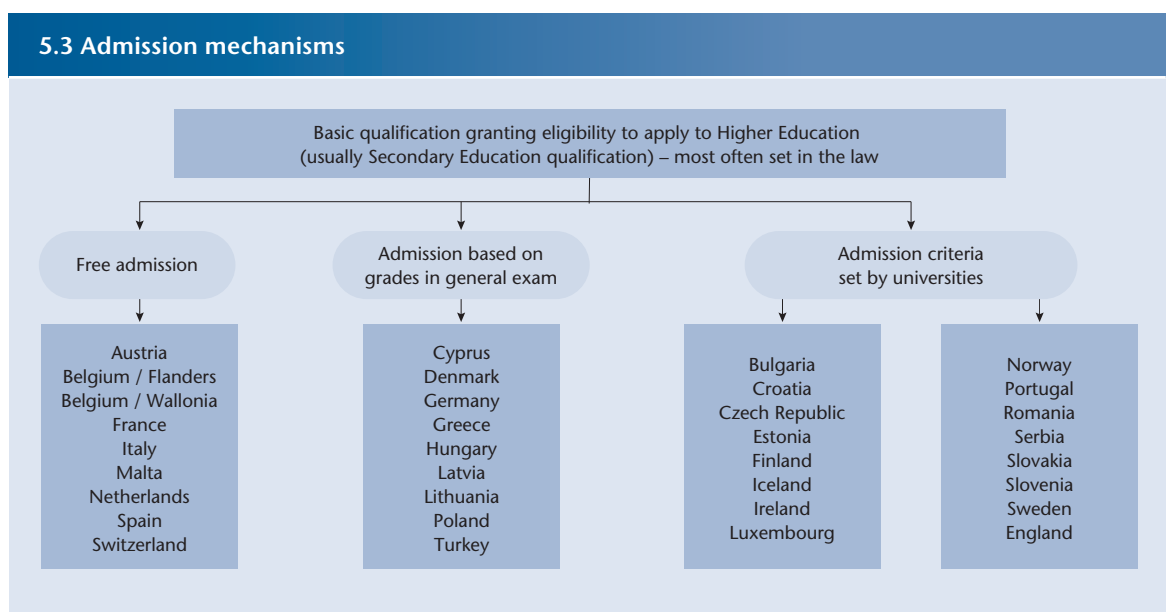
5.3 Admission mechanisms

Basic qualification granting eligibility to apply to Higher Education (usually Secondary Education qualification) – most often set in the law

Free admission

Austria
Belgium / Flanders
Belgium / Wallonia
France
Italy
Malta
Netherlands
Spain
Switzerland

Admission based on grades in general exam

Cyprus
Denmark
Germany
Greece
Hungary
Latvia
Lithuania
Poland
Turkey

Admission criteria set by universities

Bulgaria
Croatia
Czech Republic
Estonia
Finland
Iceland
Ireland
Luxembourg

Norway
Portugal
Romania
Serbia
Slovakia
Slovenia
Sweden
England